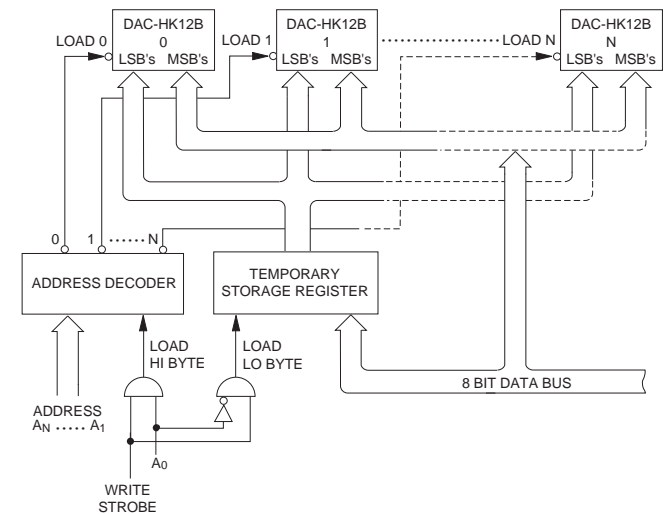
DAC-HK12B
0
LOAD 0
LSB's MSB's

DAC-HK12B
1
LOAD 1
LSB's MSB's

LOAD N

DAC-HK12B
N
LSB's MSB's

0 1 ..... N

ADDRESS DECODER

TEMPORARY STORAGE REGISTER

LOAD HI BYTE

LOAD LO BYTE

8 BIT DATA BUS

ADDRESS
$A_N$ ..... $A_1$

$A_0$

WRITE STROBE